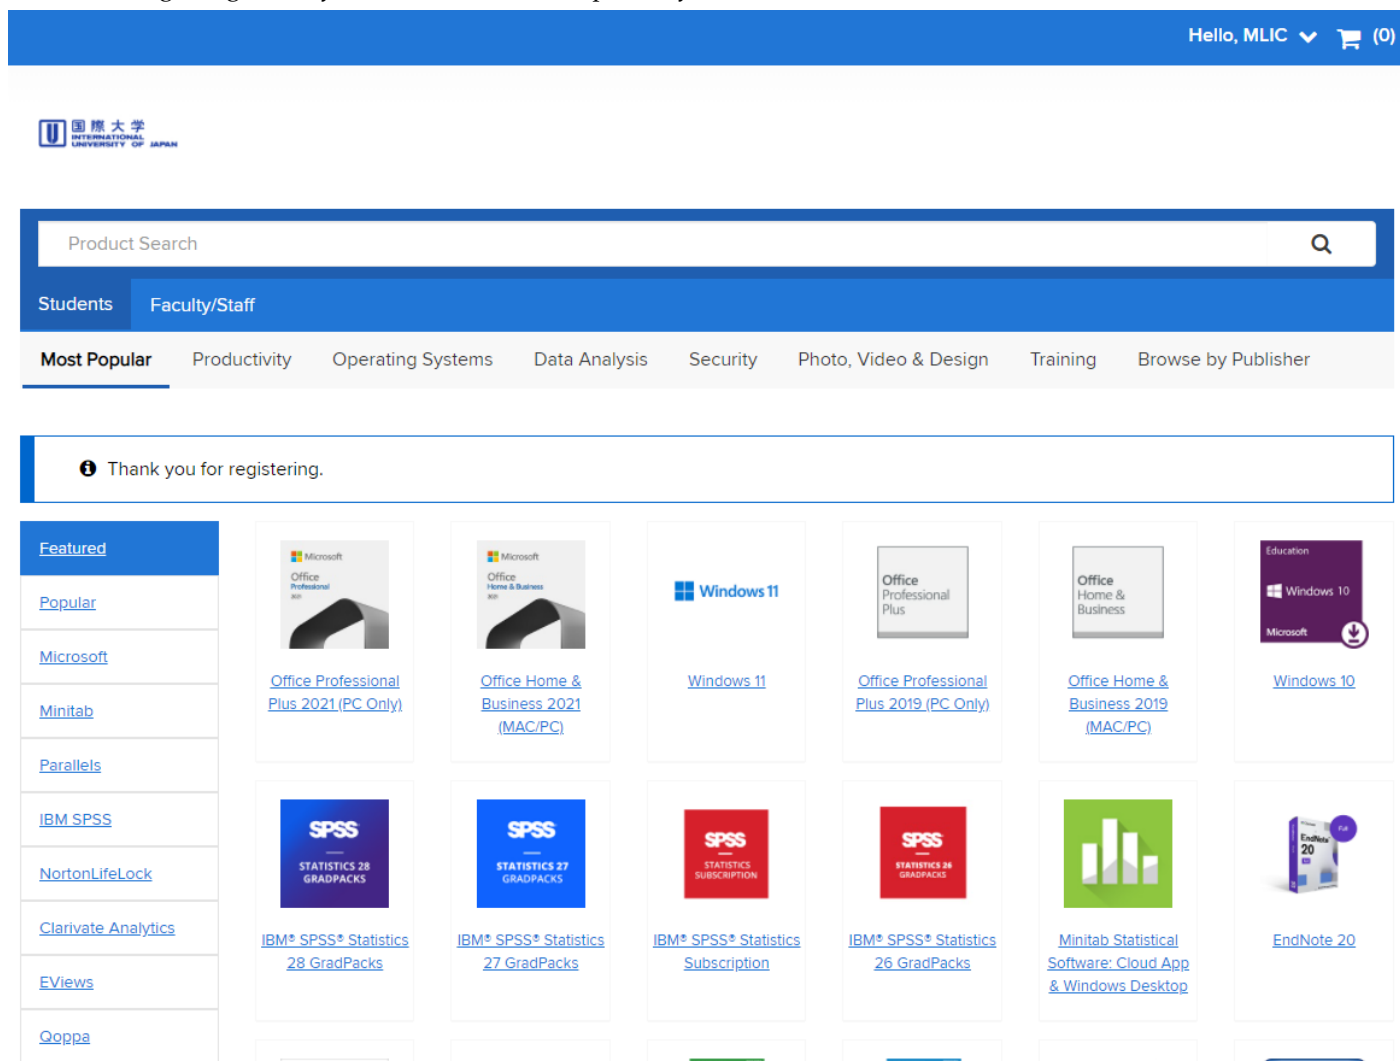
Hello, MLIC (0)

国際大学 INTERNATIONAL UNIVERSITY OF JAPAN

Product Search

Students Faculty/Staff

Most Popular Productivity Operating Systems Data Analysis Security Photo, Video & Design Training Browse by Publisher

Thank you for registering.

Featured
Popular
Microsoft
Minitab
Parallels
IBM SPSS
NortonLifeLock
Clarivate Analytics
EViews
Qoppa

Microsoft Office Professional 2021
Office Professional Plus 2021 (PC Only)

Microsoft Office Home & Business 2021
Office Home & Business 2021 (MAC/PC)

Windows 11
Windows 11

Office Professional Plus
Office Professional Plus 2019 (PC Only)

Office Home & Business
Office Home & Business 2019 (MAC/PC)

Education Windows 10 Microsoft
Windows 10

SPSS STATISTICS 28 GRADPACKS
IBM® SPSS® Statistics 28 GradPacks

SPSS STATISTICS 27 GRADPACKS
IBM® SPSS® Statistics 27 GradPacks

SPSS STATISTICS SUBSCRIPTION
IBM® SPSS® Statistics Subscription

SPSS STATISTICS 26 GRADPACKS
IBM® SPSS® Statistics 26 GradPacks

Minitab Statistical Software: Cloud App & Windows Desktop

EndNote 20
EndNote 20